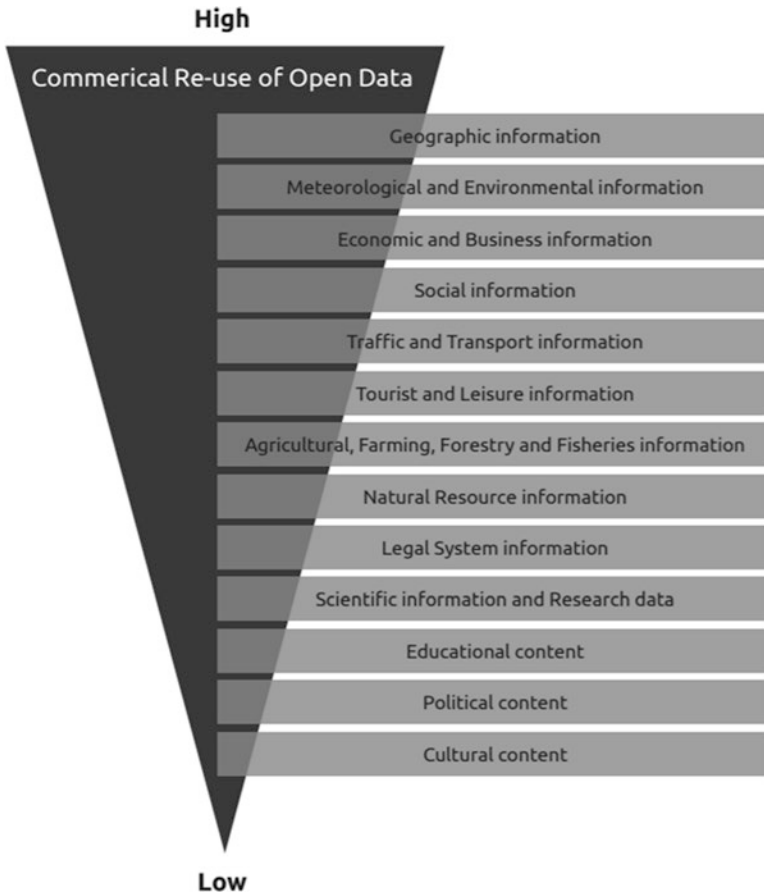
High

Commerical Re-use of Open Data

Geographic information

Meteorological and Environmental information

Economic and Business information

Social information

Traffic and Transport information

Tourist and Leisure information

Agricultural, Farming, Forestry and Fisheries information

Natural Resource information

Legal System information

Scientific information and Research data

Educational content

Political content

Cultural content

Low